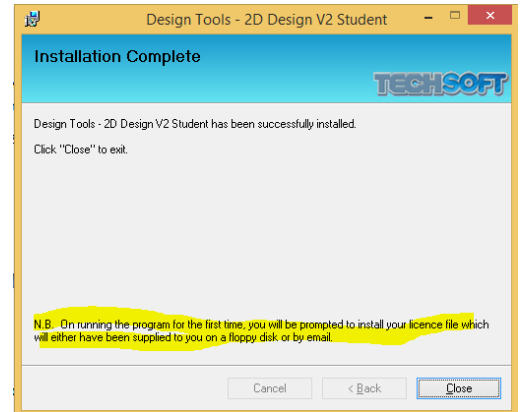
Design Tools - 2D Design V2 Student

Installation Complete

TECHSOFT

Design Tools - 2D Design V2 Student has been successfully installed.

Click "Close" to exit.

N.B. On running the program for the first time, you will be prompted to install your licence file which will either have been supplied to you on a floppy disk or by email.

Cancel

< Back

Close